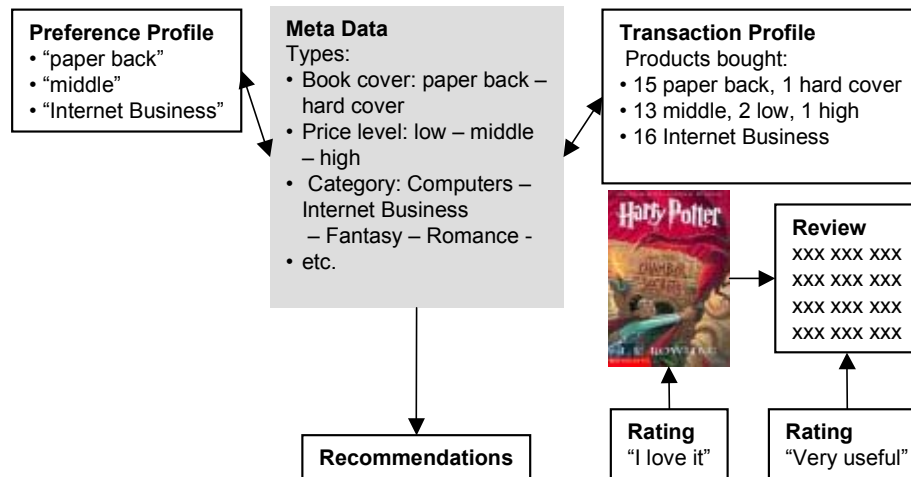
**Preference Profile**
• "paper back"
• "middle"
• "Internet Business"

**Meta Data**
Types:
• Book cover: paper back – hard cover
• Price level: low – middle – high
• Category: Computers – Internet Business – Fantasy – Romance -
• etc.

**Transaction Profile**
Products bought:
• 15 paper back, 1 hard cover
• 13 middle, 2 low, 1 high
• 16 Internet Business

Harry Potter
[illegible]
ROWLING

**Review**
xxx xxx xxx
xxx xxx xxx
xxx xxx xxx
xxx xxx xxx

**Recommendations**

**Rating**
"I love it"

**Rating**
"Very useful"